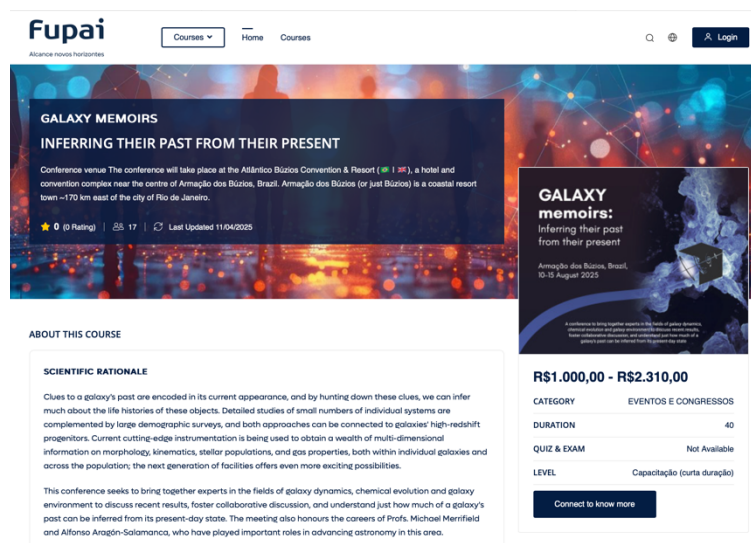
Fupai
Alcance novos horizontes

Courses

Home

Courses

Login

GALAXY MEMOIRS

INFERRING THEIR PAST FROM THEIR PRESENT

Conference venue The conference will take place at the Atlântico Búzios Convention & Resort ( | ), a hotel and convention complex near the centre of Armação dos Búzios, Brazil. Armação dos Búzios (or just Búzios) is a coastal resort town ~170 km east of the city of Rio de Janeiro.

0 (0 Rating) 17 Last Updated 11/04/2025

GALAXY memoirs: Inferring their past from their present

Armação dos Búzios, Brazil, 10-15 August 2025

A conference to bring together experts in the fields of galaxy dynamics, chemical evolution and galaxy environment to discuss recent results, foster collaborative discussion, and understand just how much of a galaxy's past can be inferred from its present-day state

ABOUT THIS COURSE

SCIENTIFIC RATIONALE

Clues to a galaxy's past are encoded in its current appearance, and by hunting down these clues, we can infer much about the life histories of these objects. Detailed studies of small numbers of individual systems are complemented by large demographic surveys, and both approaches can be connected to galaxies' high-redshift progenitors. Current cutting-edge instrumentation is being used to obtain a wealth of multi-dimensional information on morphology, kinematics, stellar populations, and gas properties, both within individual galaxies and across the population; the next generation of facilities offers even more exciting possibilities.

This conference seeks to bring together experts in the fields of galaxy dynamics, chemical evolution and galaxy environment to discuss recent results, foster collaborative discussion, and understand just how much of a galaxy's past can be inferred from its present-day state. The meeting also honours the careers of Profs. Michael Merrifield and Alfonso Aragón-Salamanca, who have played important roles in advancing astronomy in this area.

R$1.000,00 - R$2.310,00

| | |
|---|---|
| CATEGORY | EVENTOS E CONGRESSOS |
| DURATION | 40 |
| QUIZ & EXAM | Not Available |
| LEVEL | Capacitação (curta duração) |

Connect to know more